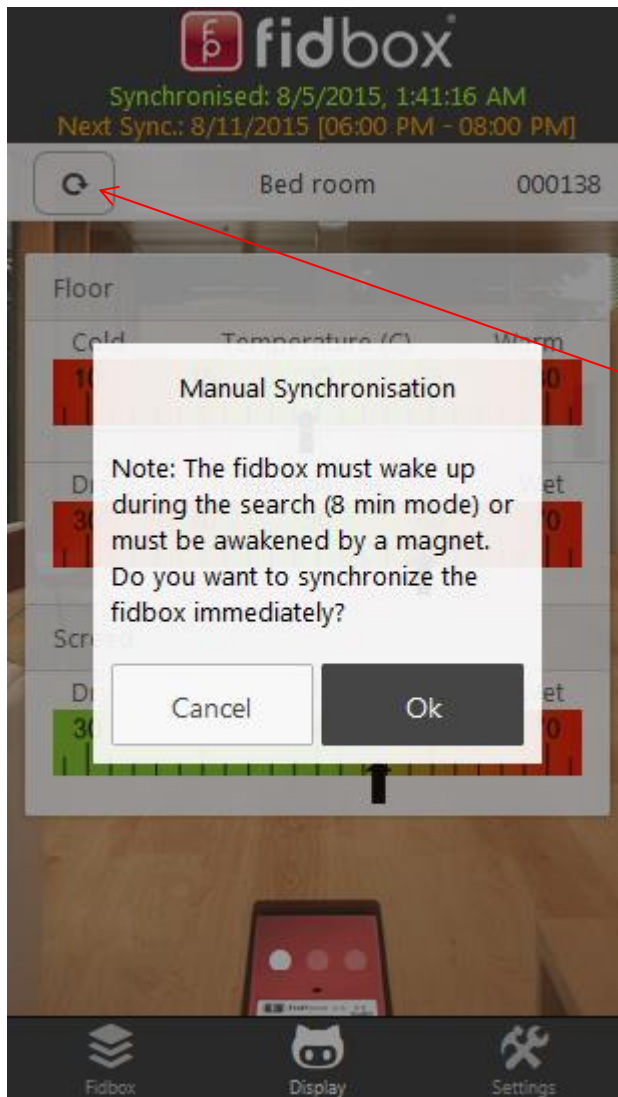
fidbox

Synchronised: 8/5/2015, 1:41:16 AM
Next Sync.: 8/11/2015 [06:00 PM - 08:00 PM]

Bed room 000138

Floor

Cold Temperature (C) Warm

Dr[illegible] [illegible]et

Scre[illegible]

Dr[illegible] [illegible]et

Manual Synchronisation

Note: The fidbox must wake up during the search (8 min mode) or must be awakened by a magnet. Do you want to synchronize the fidbox immediately?

Cancel

Ok

Fidbox

Display

Settings